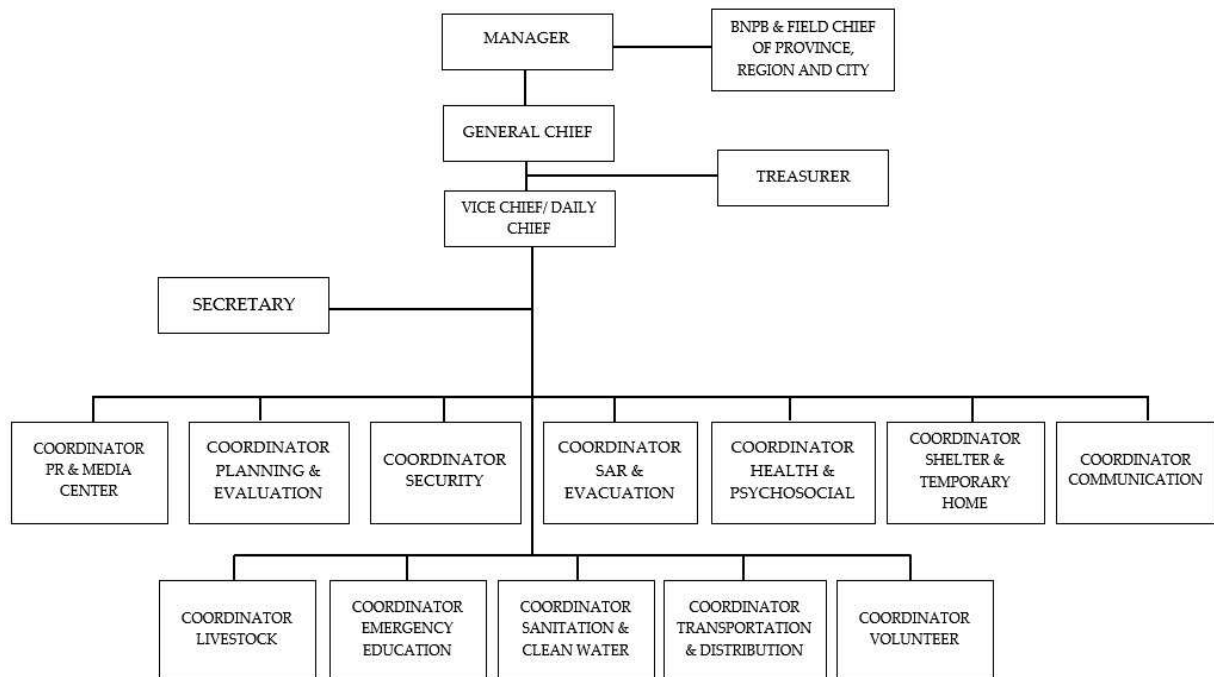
MANAGER

BNPB & FIELD CHIEF OF PROVINCE, REGION AND CITY

GENERAL CHIEF

TREASURER

VICE CHIEF/ DAILY CHIEF

SECRETARY

COORDINATOR PR & MEDIA CENTER

COORDINATOR PLANNING & EVALUATION

COORDINATOR SECURITY

COORDINATOR SAR & EVACUATION

COORDINATOR HEALTH & PSYCHOSOCIAL

COORDINATOR SHELTER & TEMPORARY HOME

COORDINATOR COMMUNICATION

COORDINATOR LIVESTOCK

COORDINATOR EMERGENCY EDUCATION

COORDINATOR SANITATION & CLEAN WATER

COORDINATOR TRANSPORTATION & DISTRIBUTION

COORDINATOR VOLUNTEER